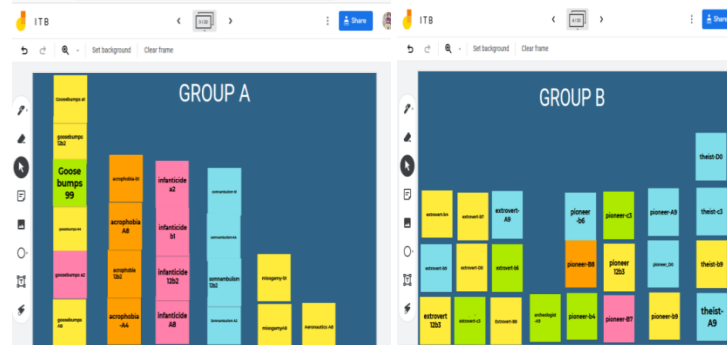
ITB
Share
Set background
Clear frame

GROUP A

Goosebumps a1
goosebumps 12b2
Goose bumps 99
goosebumps A4
goosebumps a1
goosebumps A8
acrophobia-b1
acrophobia A8
acrophobia 12b2
acrophobia -A4
infanticide a2
infanticide b1
infanticide 12b2
infanticide A8
somnambulism-b1
somnambulism A4
somnambulism 12b1
Somnambulism A2
misogamy-b1
misogamy a3
Aeronautics A8

ITB
Share
Set background
Clear frame

GROUP B

theist-D0
theist-c3
theist-b9
theist-A9
extrovert-b4
extrovert-b1
extrovert-A9
extrovert-D0
extrovert-b9
extrovert 12b3
extrovert-c3
Extrovert-B8
archeologist -c8
pioneer -b6
pioneer-B8
pioneer-b4
pioneer-c3
pioneer 12b3
pioneer-B7
pioneer-A9
pioneer_D0
pioneer-b9